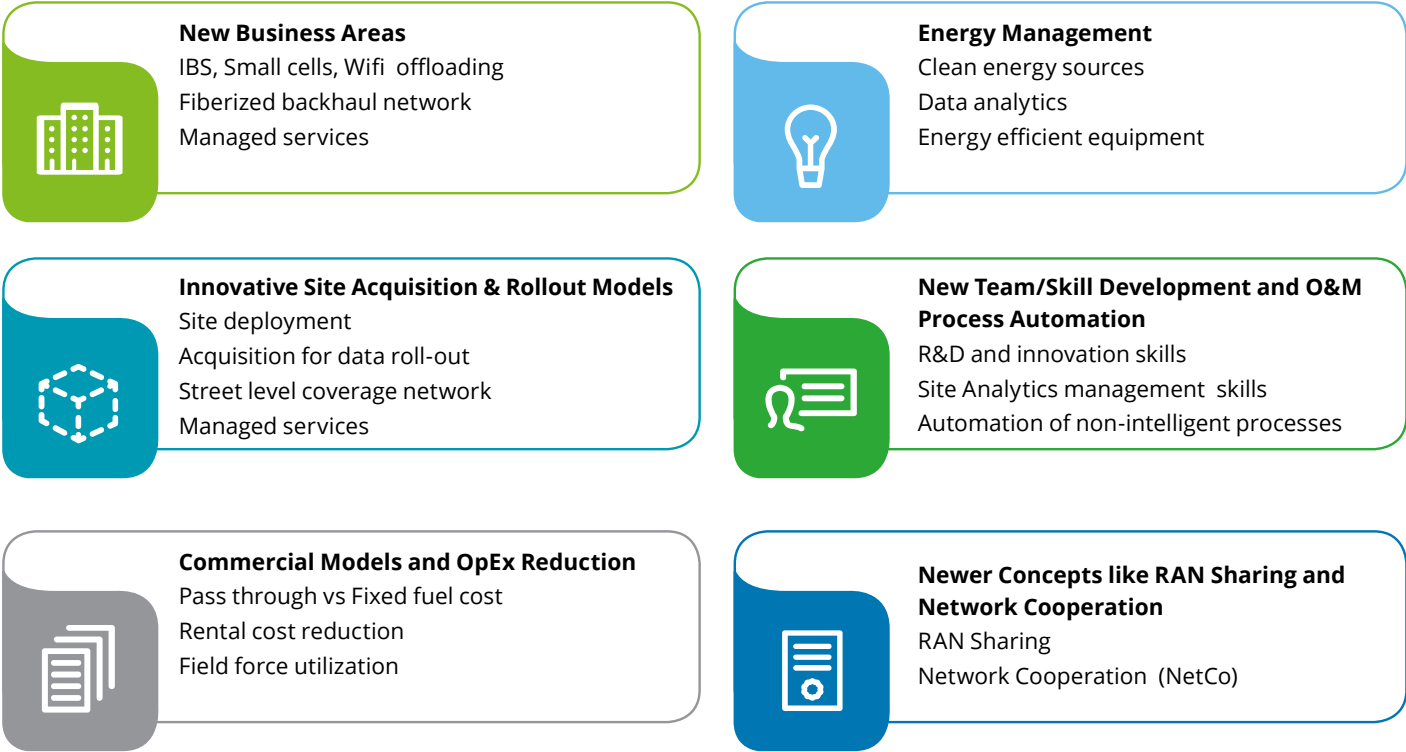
**New Business Areas**
IBS, Small cells, Wifi offloading
Fiberized backhaul network
Managed services

**Energy Management**
Clean energy sources
Data analytics
Energy efficient equipment

**Innovative Site Acquisition & Rollout Models**
Site deployment
Acquisition for data roll-out
Street level coverage network
Managed services

**New Team/Skill Development and O&M Process Automation**
R&D and innovation skills
Site Analytics management skills
Automation of non-intelligent processes

**Commercial Models and OpEx Reduction**
Pass through vs Fixed fuel cost
Rental cost reduction
Field force utilization

**Newer Concepts like RAN Sharing and Network Cooperation**
RAN Sharing
Network Cooperation (NetCo)